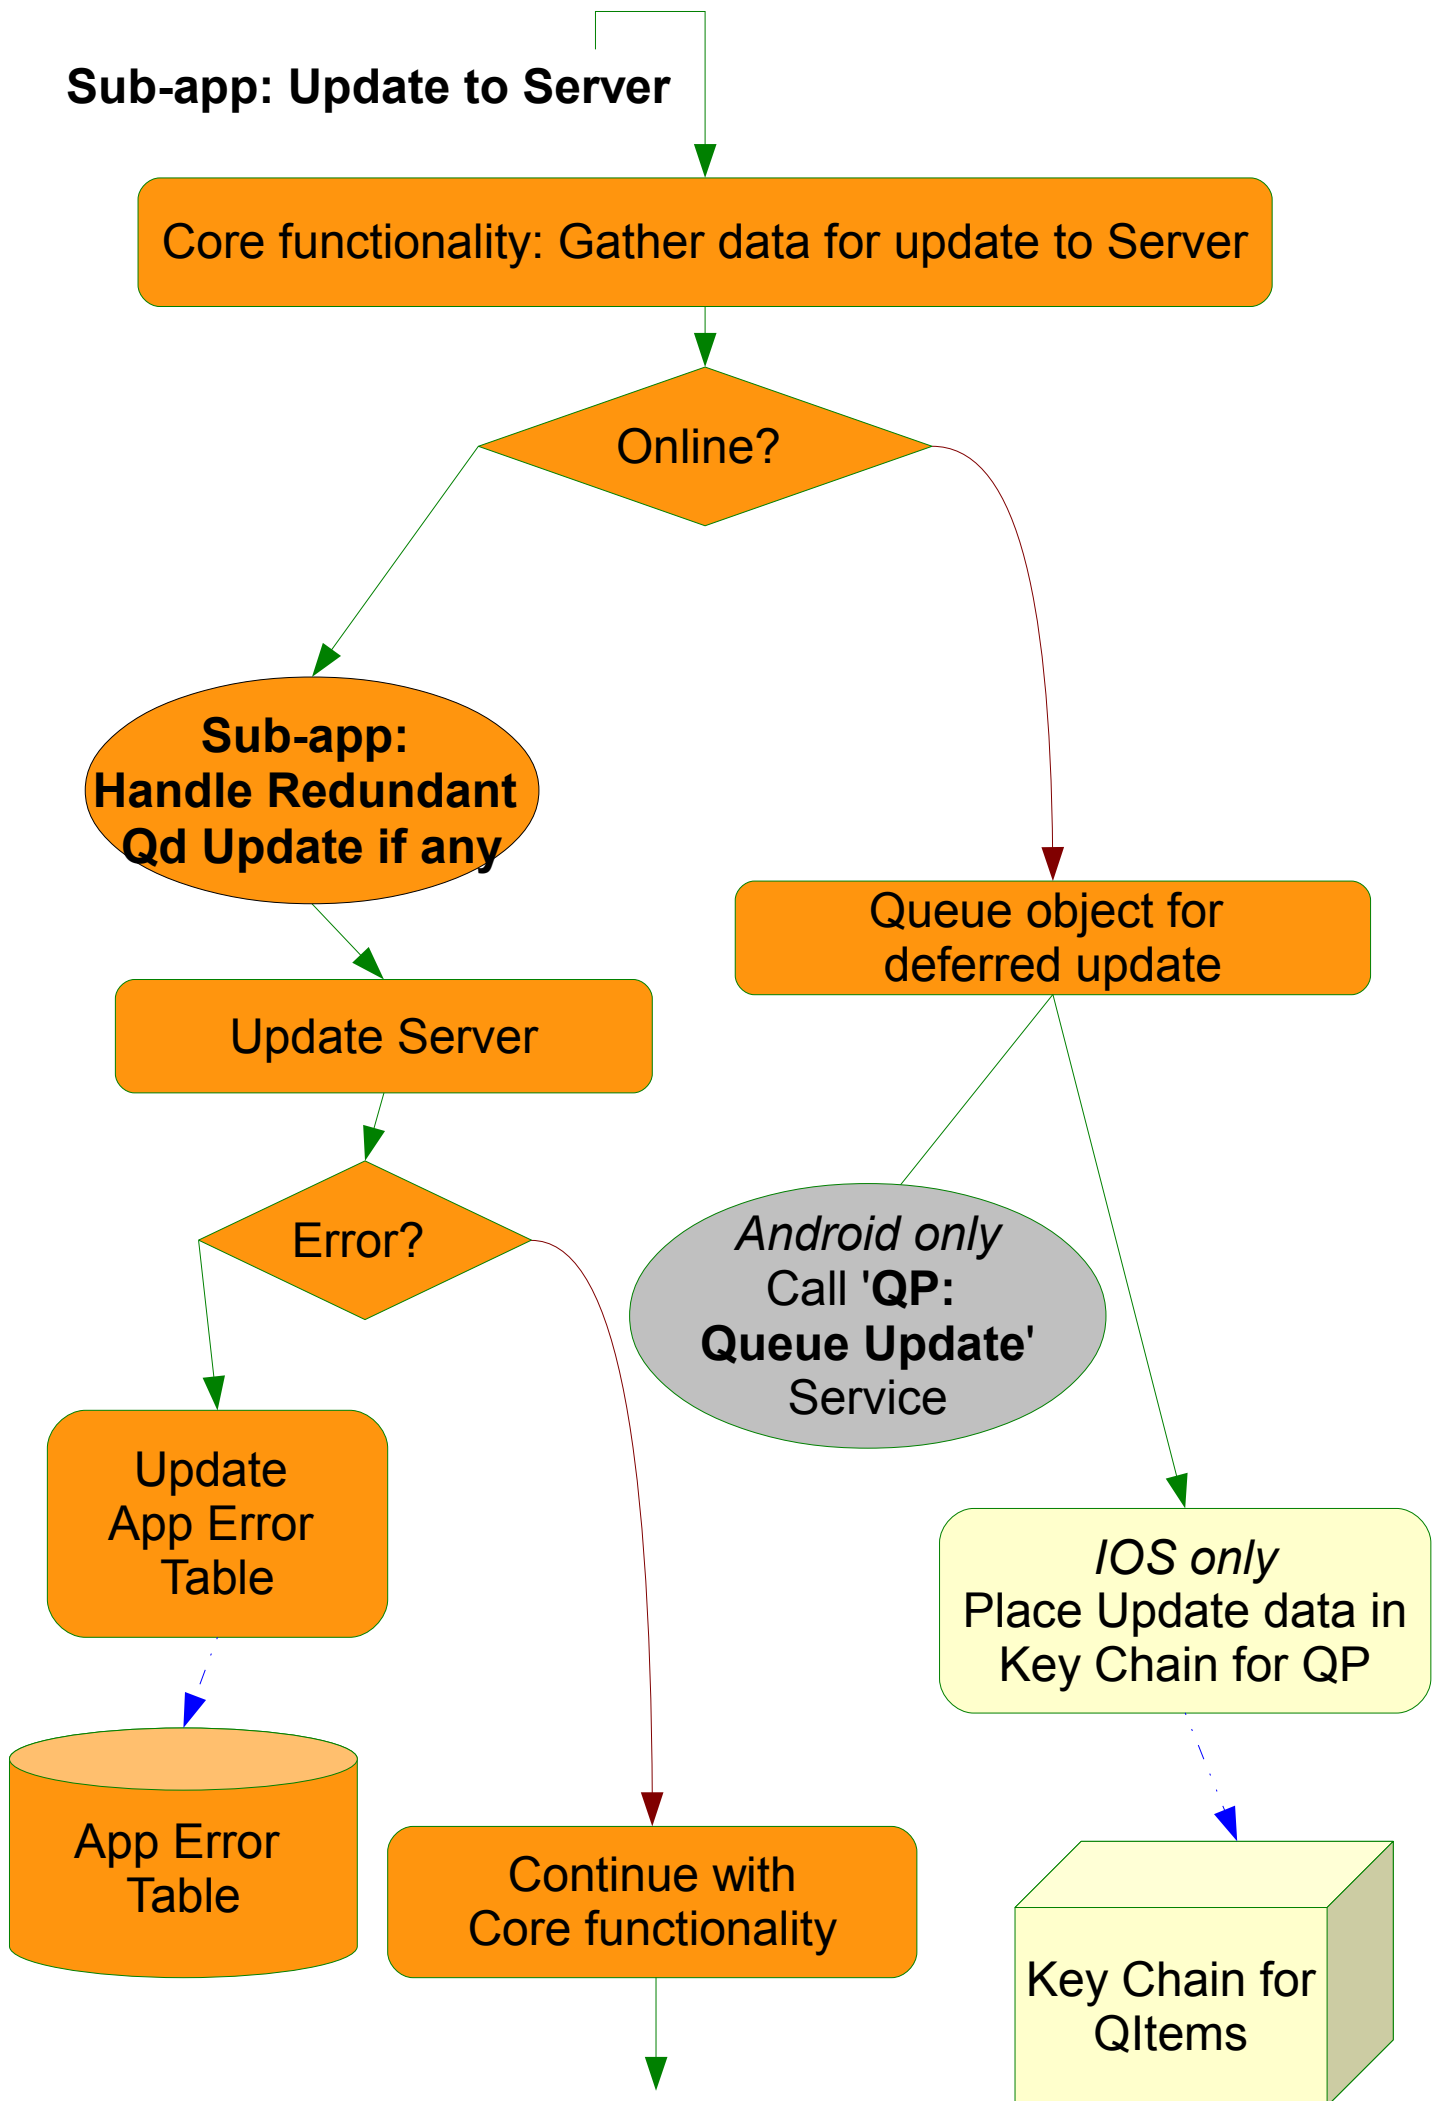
Sub-app: Update to Server

Core functionality: Gather data for update to Server

Online?

Sub-app: Handle Redundant Qd Update if any

Queue object for deferred update

Update Server

Error?

Android only
Call 'QP: Queue Update' Service

Update App Error Table

IOS only
Place Update data in Key Chain for QP

App Error Table

Continue with Core functionality

Key Chain for QItems